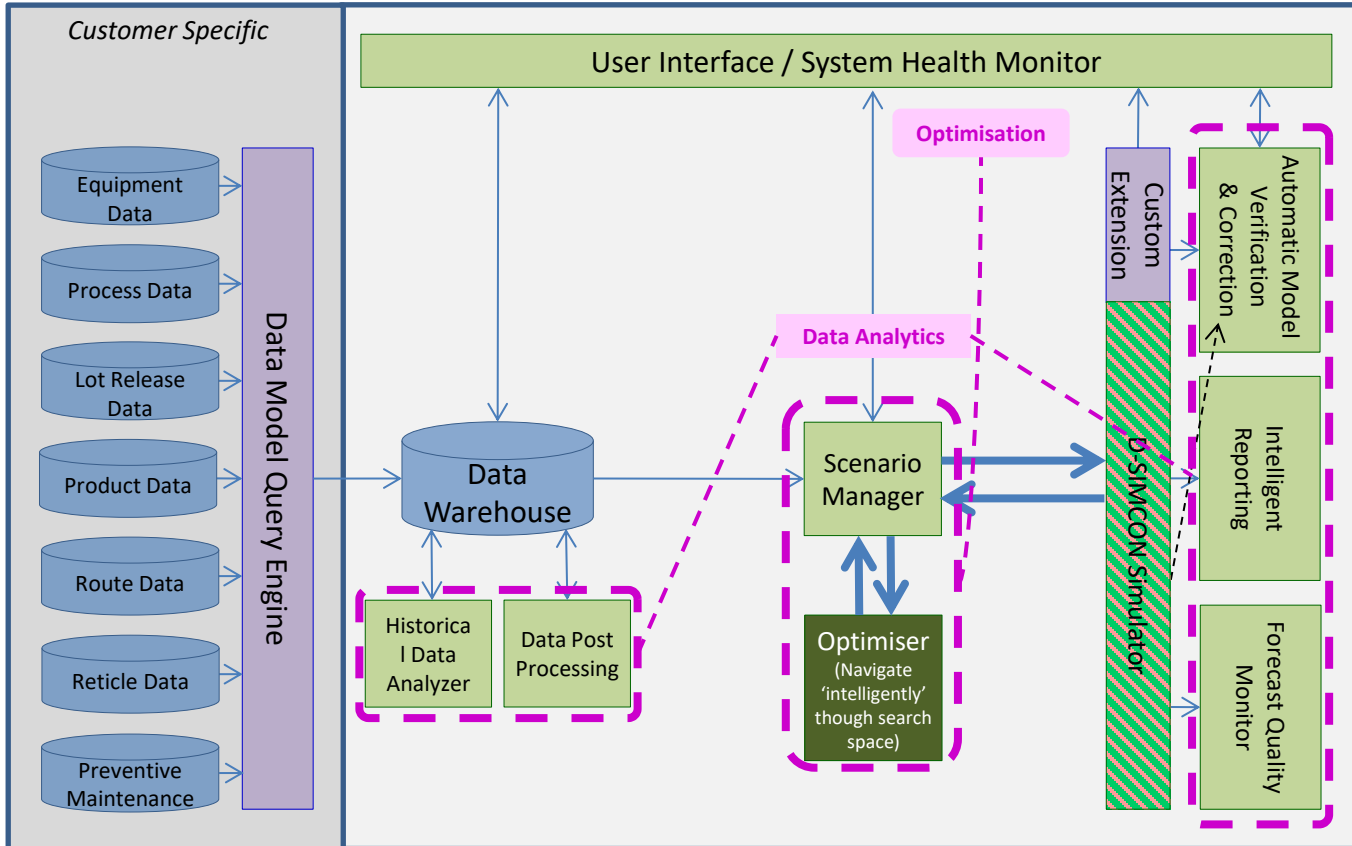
Customer Specific

Equipment Data

Process Data

Lot Release Data

Product Data

Route Data

Reticle Data

Preventive Maintenance

Data Model Query Engine

User Interface / System Health Monitor

Optimisation

Data Analytics

Data Warehouse

Historical Data Analyzer

Data Post Processing

Scenario Manager

Optimiser (Navigate 'intelligently' though search space)

Custom Extension

D-SIMCON Simulator

Automatic Model Verification & Correction

Intelligent Reporting

Forecast Quality Monitor